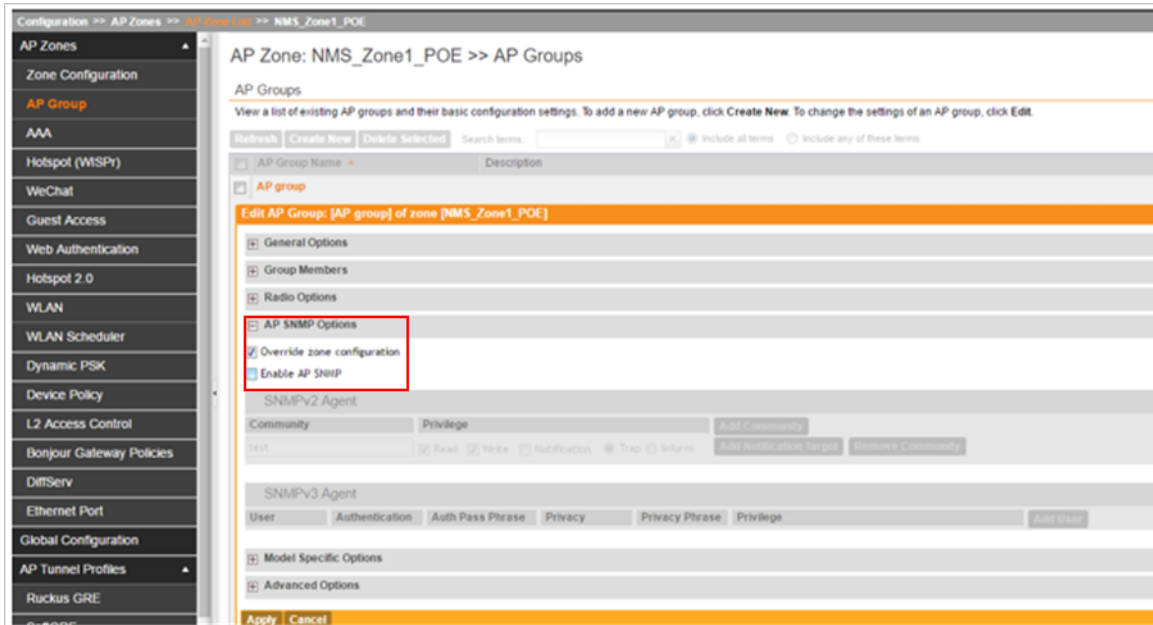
Configuration >> AP Zones >> AP Zone List >> NMS_Zone1_POE

AP Zones
Zone Configuration
AP Group
AAA
Hotspot (WISPr)
WeChat
Guest Access
Web Authentication
Hotspot 2.0
WLAN
WLAN Scheduler
Dynamic PSK
Device Policy
L2 Access Control
Bonjour Gateway Policies
DiffServ
Ethernet Port
Global Configuration
AP Tunnel Profiles
Ruckus GRE

AP Zone: NMS_Zone1_POE >> AP Groups

AP Groups

View a list of existing AP groups and their basic configuration settings. To add a new AP group, click Create New. To change the settings of an AP group, click Edit.

Refresh Create New Delete Selected Search terms: Include all terms Include any of these terms

| AP Group Name | Description |
|---|---|
| AP group | |

Edit AP Group: [AP group] of zone [NMS_Zone1_POE]

General Options
Group Members
Radio Options
AP SNMP Options
Override zone configuration
Enable AP SNMP

SNMPv2 Agent

| Community | Privilege | Add Community |
|---|---|---|
| test | Read Write Notification Trap Inform | Add Notification Target Remove Community |

SNMPv3 Agent

| User | Authentication | Auth Pass Phrase | Privacy | Privacy Phrase | Privilege | Add User |
|---|---|---|---|---|---|---|

Model Specific Options
Advanced Options

Apply Cancel